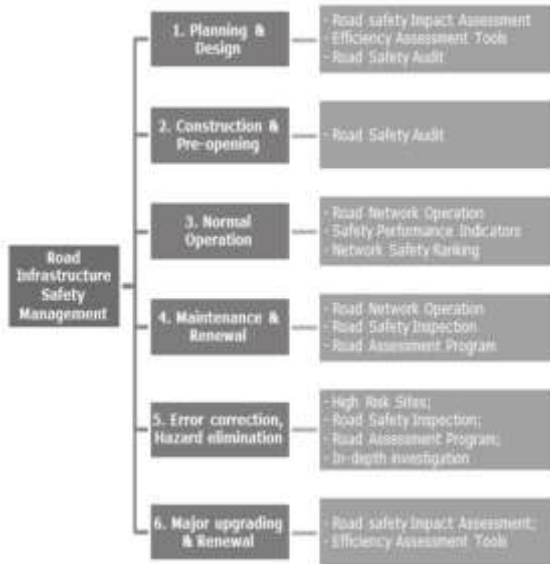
Road Infrastructure Safety Management

1. Planning & Design

- Road safety Impact Assessment
- Efficiency Assessment Tools
- Road Safety Audit

2. Construction & Pre-opening

- Road Safety Audit

3. Normal Operation

- Road Network Operation
- Safety Performance Indicators
- Network Safety Ranking

4. Maintenance & Renewal

- Road Network Operation
- Road Safety Inspection
- Road Assessment Program

5. Error correction, Hazard elimination

- High Risk Sites;
- Road Safety Inspection;
- Road Assessment Program;
- In-depth investigation

6. Major upgrading & Renewal

- Road safety Impact Assessment;
- Efficiency Assessment Tools